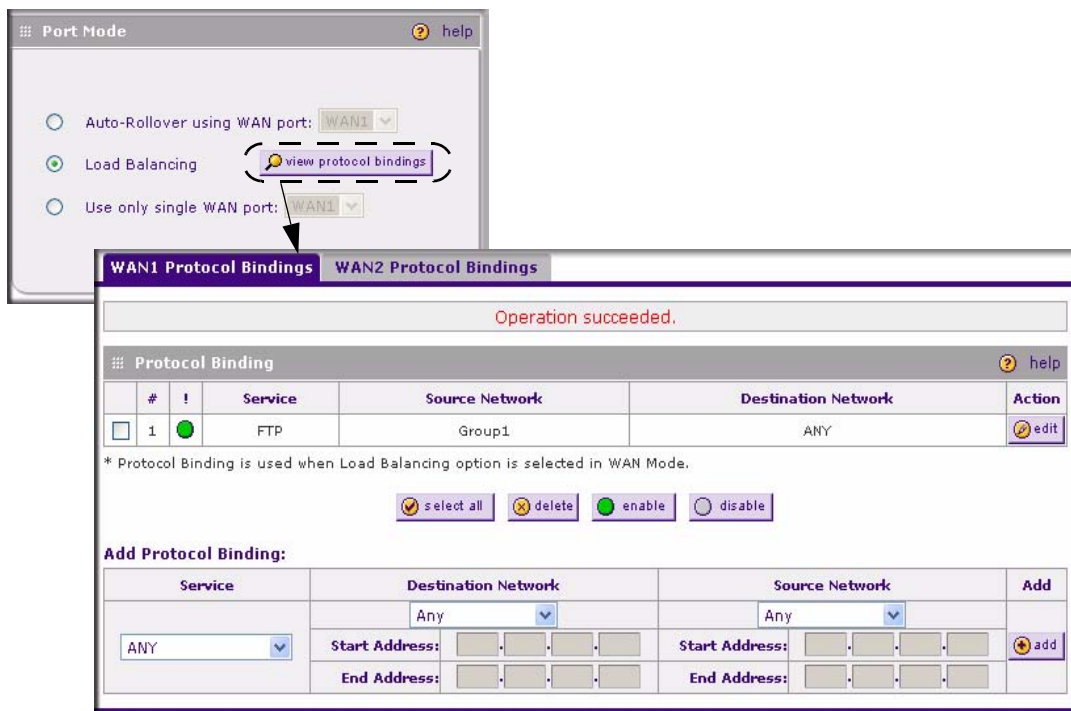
Port Mode

help

Auto-Rollover using WAN port: WAN1

Load Balancing

view protocol bindings

Use only single WAN port: WAN1

WAN1 Protocol Bindings | WAN2 Protocol Bindings

Operation succeeded.

Protocol Binding

help

| | # | ! | Service | Source Network | Destination Network | Action |
|---|---|---|---|---|---|---|
| | 1 | | FTP | Group1 | ANY | edit |

* Protocol Binding is used when Load Balancing option is selected in WAN Mode.

select all | delete | enable | disable

Add Protocol Binding:

| Service | Destination Network | | Source Network | | Add |
|---|---|---|---|---|---|
| ANY | Any | | Any | | add |
| | Start Address: | . . . | Start Address: | . . . | |
| | End Address: | . . . | End Address: | . . . | |